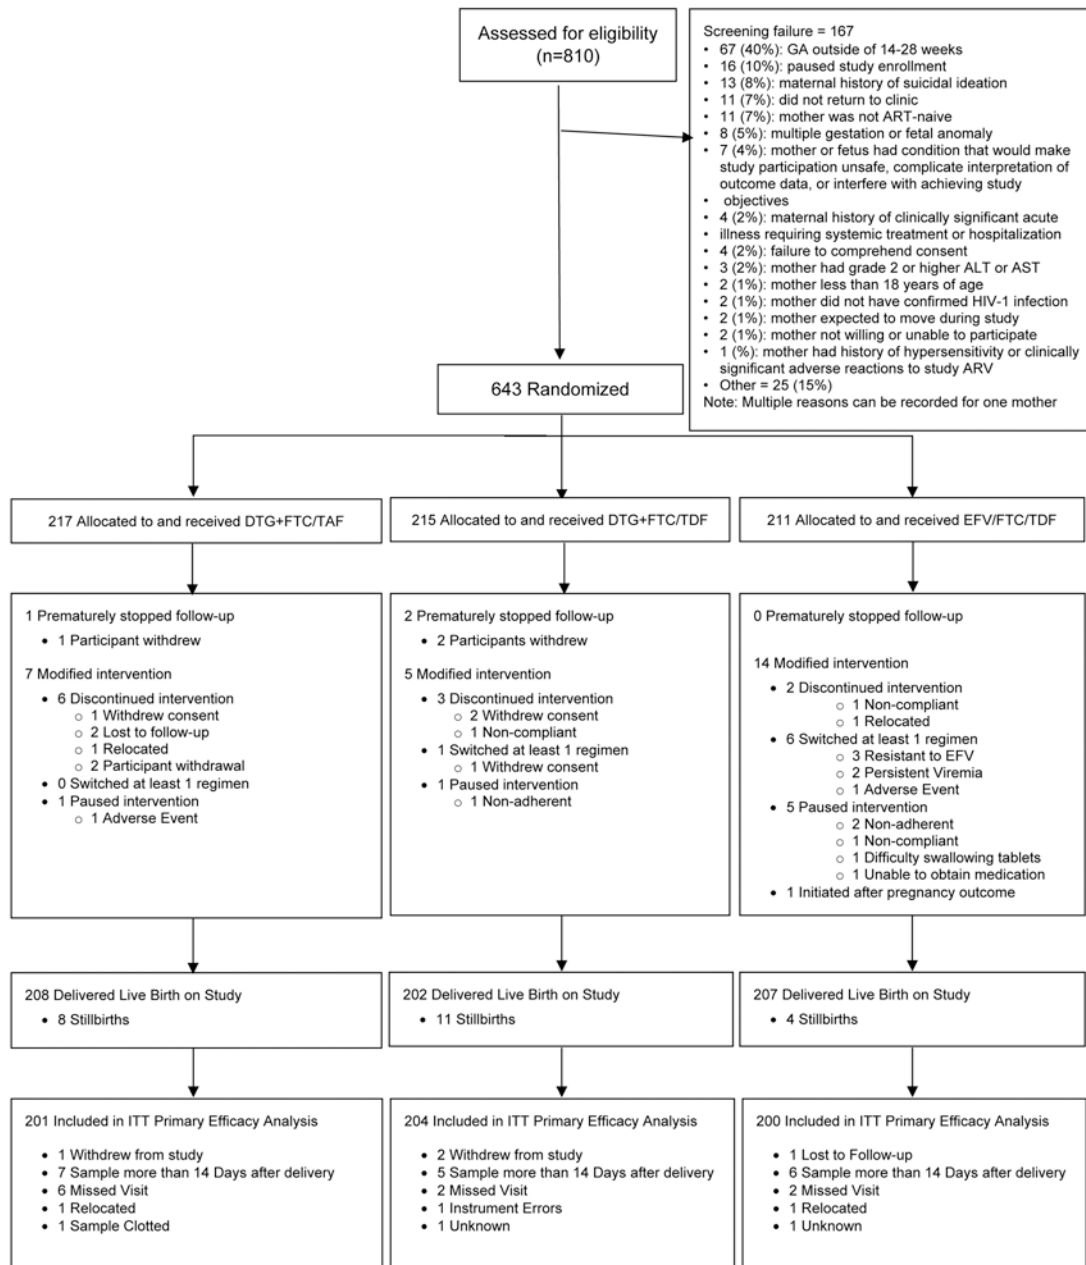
Assessed for eligibility (n=810)

Screening failure = 167
• 67 (40%): GA outside of 14-28 weeks
• 16 (10%): paused study enrollment
• 13 (8%): maternal history of suicidal ideation
• 11 (7%): did not return to clinic
• 11 (7%): mother was not ART-naive
• 8 (5%): multiple gestation or fetal anomaly
• 7 (4%): mother or fetus had condition that would make study participation unsafe, complicate interpretation of outcome data, or interfere with achieving study
• objectives
• 4 (2%): maternal history of clinically significant acute
• illness requiring systemic treatment or hospitalization
• 4 (2%): failure to comprehend consent
• 3 (2%): mother had grade 2 or higher ALT or AST
• 2 (1%): mother less than 18 years of age
• 2 (1%): mother did not have confirmed HIV-1 infection
• 2 (1%): mother expected to move during study
• 2 (1%): mother not willing or unable to participate
• 1 (%): mother had history of hypersensitivity or clinically significant adverse reactions to study ARV
• Other = 25 (15%)
Note: Multiple reasons can be recorded for one mother

643 Randomized

217 Allocated to and received DTG+FTC/TAF

1 Prematurely stopped follow-up
• 1 Participant withdrew

7 Modified intervention
• 6 Discontinued intervention
○ 1 Withdrew consent
○ 2 Lost to follow-up
○ 1 Relocated
○ 2 Participant withdrawal
• 0 Switched at least 1 regimen
• 1 Paused intervention
○ 1 Adverse Event

208 Delivered Live Birth on Study
• 8 Stillbirths

201 Included in ITT Primary Efficacy Analysis
• 1 Withdrew from study
• 7 Sample more than 14 Days after delivery
• 6 Missed Visit
• 1 Relocated
• 1 Sample Clotted

215 Allocated to and received DTG+FTC/TDF

2 Prematurely stopped follow-up
• 2 Participants withdrew

5 Modified intervention
• 3 Discontinued intervention
○ 2 Withdrew consent
○ 1 Non-compliant
• 1 Switched at least 1 regimen
○ 1 Withdrew consent
• 1 Paused intervention
○ 1 Non-adherent

202 Delivered Live Birth on Study
• 11 Stillbirths

204 Included in ITT Primary Efficacy Analysis
• 2 Withdrew from study
• 5 Sample more than 14 Days after delivery
• 2 Missed Visit
• 1 Instrument Errors
• 1 Unknown

211 Allocated to and received EFV/FTC/TDF

0 Prematurely stopped follow-up

14 Modified intervention
• 2 Discontinued intervention
○ 1 Non-compliant
○ 1 Relocated
• 6 Switched at least 1 regimen
○ 3 Resistant to EFV
○ 2 Persistent Viremia
○ 1 Adverse Event
• 5 Paused intervention
○ 2 Non-adherent
○ 1 Non-compliant
○ 1 Difficulty swallowing tablets
○ 1 Unable to obtain medication
• 1 Initiated after pregnancy outcome

207 Delivered Live Birth on Study
• 4 Stillbirths

200 Included in ITT Primary Efficacy Analysis
• 1 Lost to Follow-up
• 6 Sample more than 14 Days after delivery
• 2 Missed Visit
• 1 Relocated
• 1 Unknown